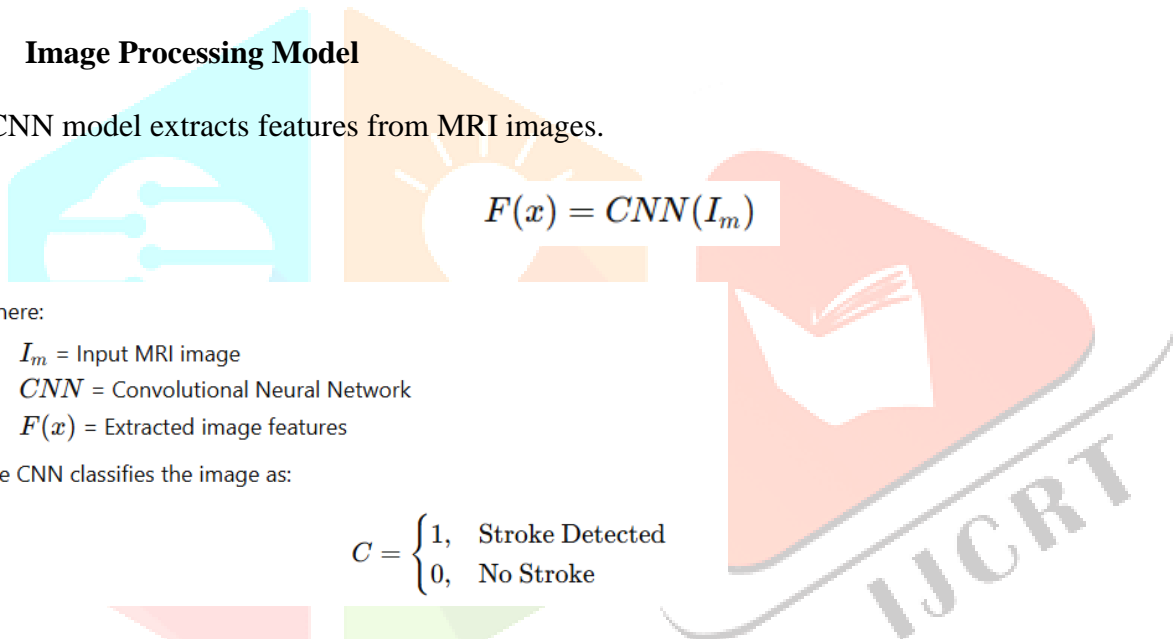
Image Processing Model

CNN model extracts features from MRI images.

$F(x) = CNN(I_m)$

here:

$I_m$ = Input MRI image
$CNN$ = Convolutional Neural Network
$F(x)$ = Extracted image features

e CNN classifies the image as:

$C = \begin{cases} 1, & \text{Stroke Detected} \\ 0, & \text{No Stroke} \end{cases}$

IJCRT